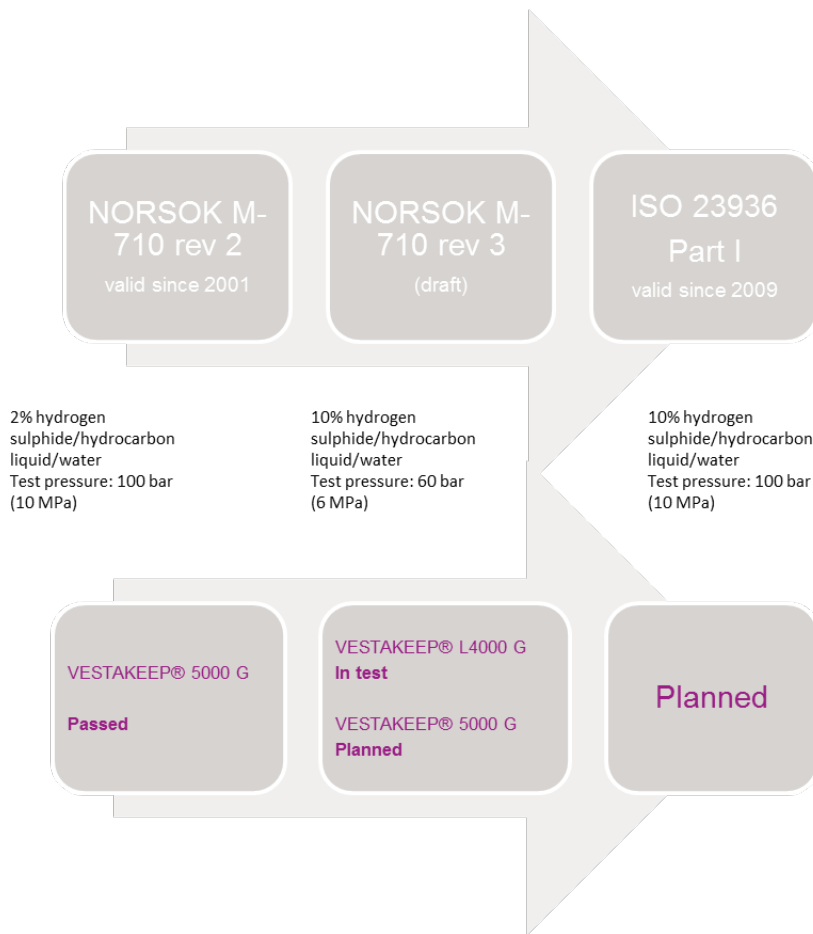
NORSOK M-710 rev 2
valid since 2001

NORSOK M-710 rev 3
(draft)

ISO 23936 Part I
valid since 2009

2% hydrogen sulphide/hydrocarbon liquid/water
Test pressure: 100 bar (10 MPa)

10% hydrogen sulphide/hydrocarbon liquid/water
Test pressure: 60 bar (6 MPa)

10% hydrogen sulphide/hydrocarbon liquid/water
Test pressure: 100 bar (10 MPa)

VESTAKEEP® 5000 G

Passed

VESTAKEEP® L4000 G
In test

VESTAKEEP® 5000 G
Planned

Planned